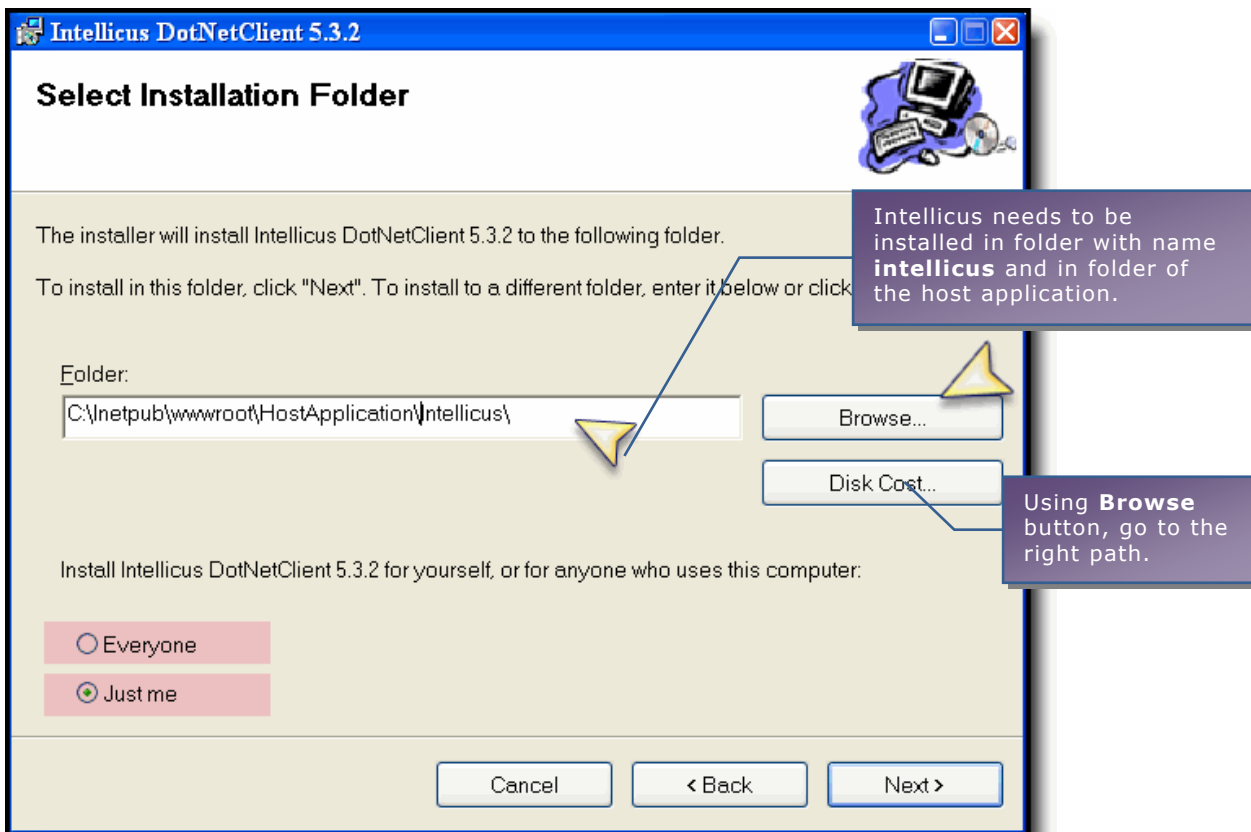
Intellicus DotNetClient 5.3.2

Select Installation Folder

The installer will install Intellicus DotNetClient 5.3.2 to the following folder.

To install in this folder, click "Next". To install to a different folder, enter it below or click

Intellicus needs to be installed in folder with name **intellicus** and in folder of the host application.

Folder:

C:\Inetpub\wwwroot\HostApplication\Intellicus\

Browse...

Disk Cost...

Using **Browse** button, go to the right path.

Install Intellicus DotNetClient 5.3.2 for yourself, or for anyone who uses this computer:

Everyone

Just me

Cancel

< Back

Next >